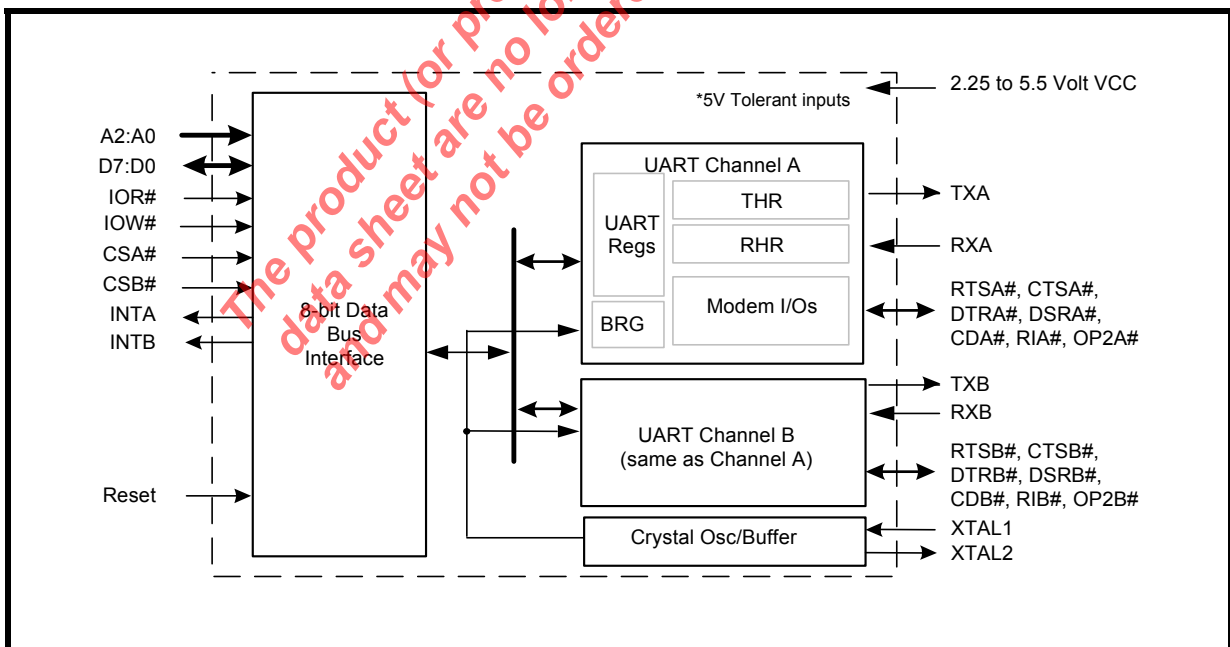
The product (or pro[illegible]
data sheet are no lo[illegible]
and may not be order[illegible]

2.25 to 5.5 Volt VCC

*5V Tolerant inputs

A2:A0
D7:D0
IOR#
IOW#
CSA#
CSB#
INTA
INTB

Reset

8-bit Data Bus Interface

UART Channel A

UART Regs

THR

RHR

Modem I/Os

BRG

TXA

RXA

RTSA#, CTSA#, DTRA#, DSRA#, CDA#, RIA#, OP2A#

UART Channel B (same as Channel A)

TXB

RXB

RTSB#, CTSB#, DTRB#, DSRB#, CDB#, RIB#, OP2B#

Crystal Osc/Buffer

XTAL1
XTAL2